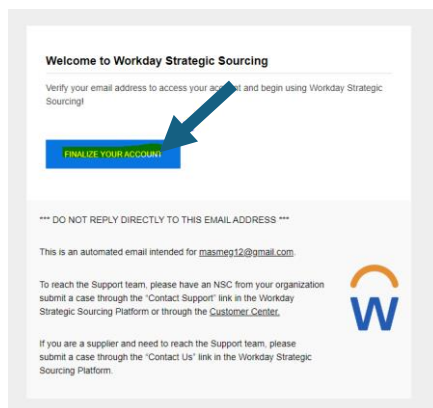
Welcome to Workday Strategic Sourcing

Verify your email address to access your account and begin using Workday Strategic Sourcing!

FINALIZE YOUR ACCOUNT

*** DO NOT REPLY DIRECTLY TO THIS EMAIL ADDRESS ***

This is an automated email intended for masmeg12@gmail.com.

To reach the Support team, please have an NSC from your organization submit a case through the "Contact Support" link in the Workday Strategic Sourcing Platform or through the Customer Center.

If you are a supplier and need to reach the Support team, please submit a case through the "Contact Us" link in the Workday Strategic Sourcing Platform.

W